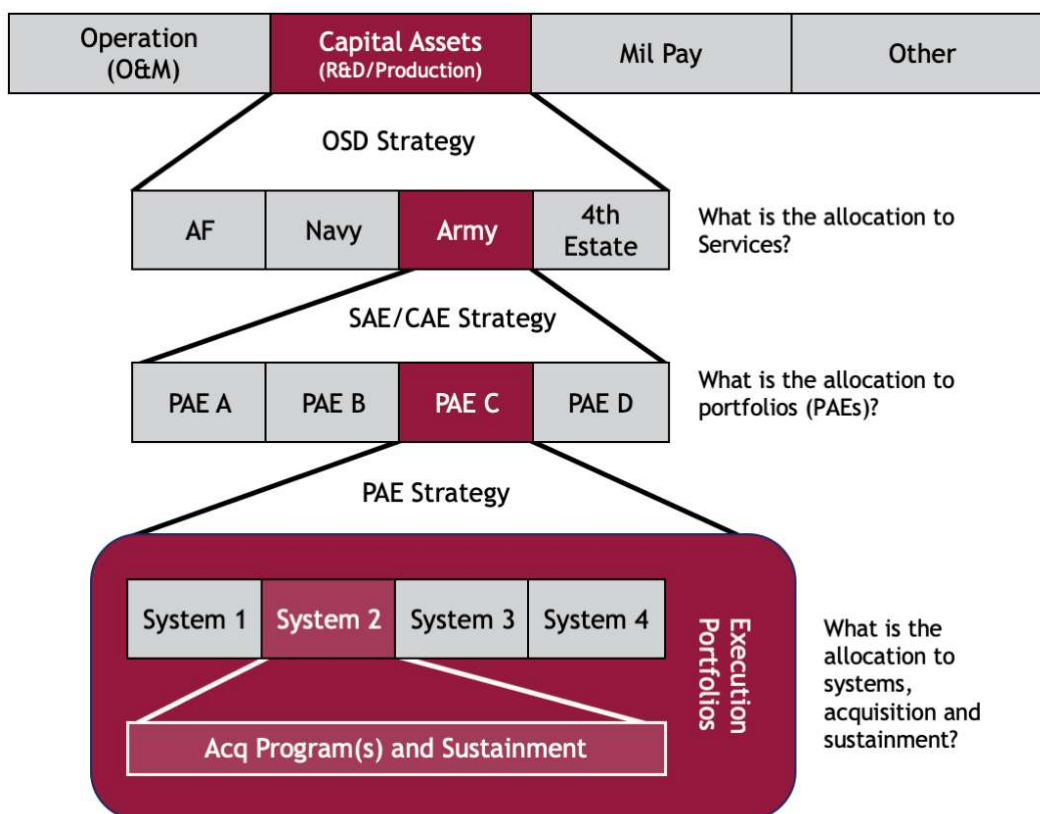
| Operation (O&M) | Capital Assets (R&D/Production) | Mil Pay | Other |
|---|---|---|---|

OSD Strategy

| AF | Navy | Army | 4th Estate |
|---|---|---|---|

What is the allocation to Services?

SAE/CAE Strategy

| PAE A | PAE B | PAE C | PAE D |
|---|---|---|---|

What is the allocation to portfolios (PAEs)?

PAE Strategy

| System 1 | System 2 | System 3 | System 4 |
|---|---|---|---|

Acq Program(s) and Sustainment

Execution Portfolios

What is the allocation to systems, acquisition and sustainment?